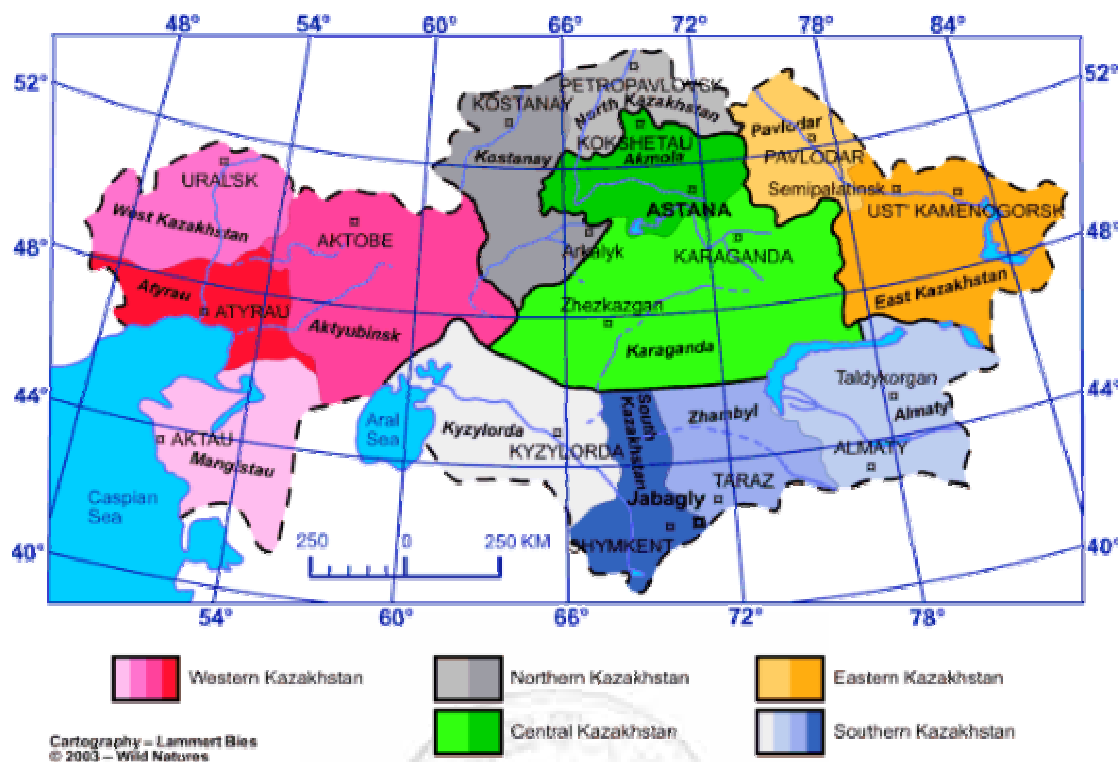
48° 54° 60° 66° 72° 78° 84°

52° 52°

48° 48°

44° 44°

40° 40°

PETROPAVLOVSK
KOSTANAY
North Kazakhstan
Pavlodar
KOKSHETAU
Akmola
PAVLODAR
Kostanay
URALSK
Semipalatinsk
UST' KAMENOGORSK
West Kazakhstan
ASTANA
AKTOBE
Arkalyk
KARAGANDA
Atyrau
ATYRAU
Aktyubinsk
East Kazakhstan
Zhezkazgan
Karaganda
Taldykorgan
Almaty
Aral Sea
Kyzylorda
South Kazakhstan
Zhambyl
AKTAU
KYZYLORDA
ALMATY
Mangistau
TARAZ
Caspian Sea
Jabagly
SHYMKENT
250 0 250 KM

54° 60° 66° 72° 78°

Western Kazakhstan
Northern Kazakhstan
Eastern Kazakhstan
Central Kazakhstan
Southern Kazakhstan

Cartography = Lammert Bies
© 2003 – Wild Natures